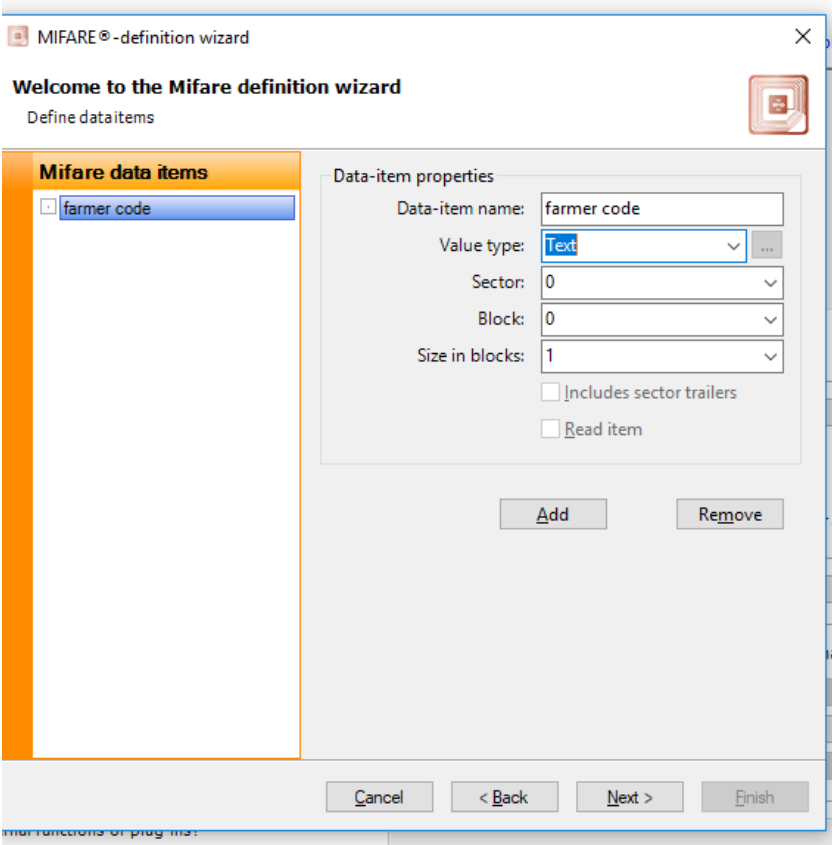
MIFARE®-definition wizard

Welcome to the Mifare definition wizard
Define data items

Mifare data items
farmer code

Data-item properties
Data-item name: farmer code
Value type: Text
Sector: 0
Block: 0
Size in blocks: 1
Includes sector trailers
Read item

Add
Remove

Cancel
< Back
Next >
Finish

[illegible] functions or plug-ins?